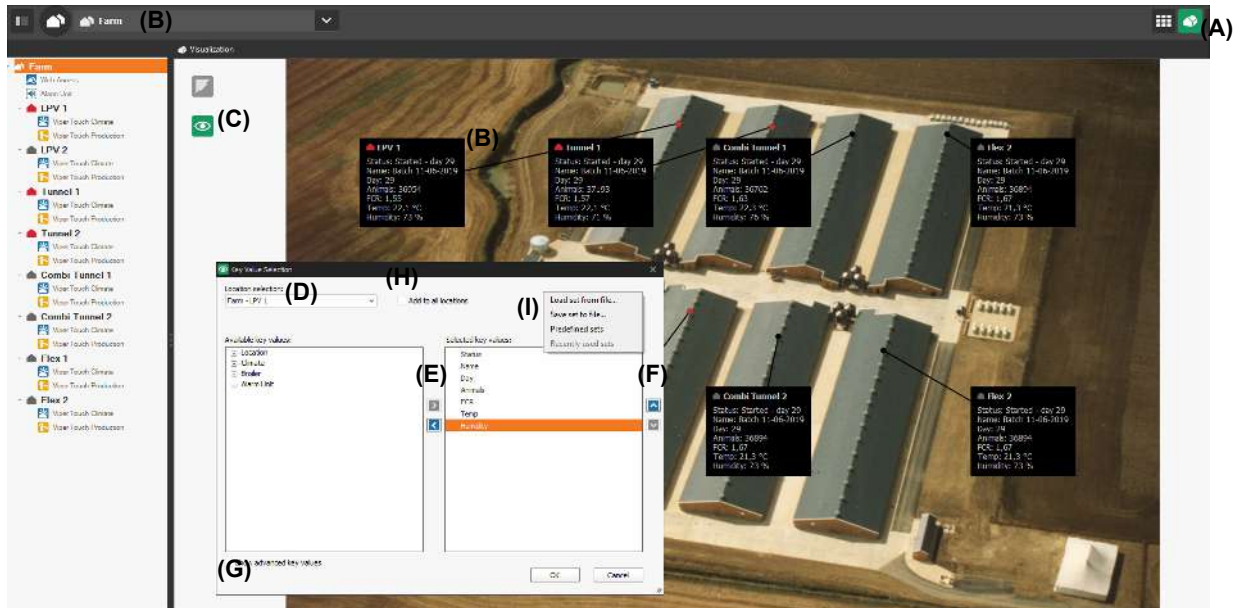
Farm (B)

(A)

Visualization

Farm
Web Access
Alarm List
LPV 1
Viper Touch Climate
Viper Touch Production
LPV 2
Viper Touch Climate
Viper Touch Production
Tunnel 1
Viper Touch Climate
Viper Touch Production
Tunnel 2
Viper Touch Climate
Viper Touch Production
Combi Tunnel 1
Viper Touch Climate
Viper Touch Production
Combi Tunnel 2
Viper Touch Climate
Viper Touch Production
Flex 1
Viper Touch Climate
Viper Touch Production
Flex 2
Viper Touch Climate
Viper Touch Production

(C)

LPV 1
Status: Started - day 29
Name: Batch 11-06-2019
Day: 29
Animals: 36904
FCR: 1,55
Temp: 22,1 °C
Humidity: 73 %

(B)

Tunnel 1
Status: Started - day 29
Name: Batch 11-06-2019
Day: 29
Animals: 37,03
FCR: 1,57
Temp: 22,1 °C
Humidity: 71 %

Combi Tunnel 1
Status: Started - day 29
Name: Batch 11-06-2019
Day: 29
Animals: 36702
FCR: 1,63
Temp: 22,1 °C
Humidity: 76 %

Flex 2
Status: Started - day 29
Name: Batch 11-06-2019
Day: 29
Animals: 36804
FCR: 1,67
Temp: 21,1 °C
Humidity: 73 %

Key Value Selection
Location selection: (D)
Farm - LPV 1
(H)
Add to all locations
(I)
Load set from file...
Save set to file...
Predefined sets
Recently used sets

Available key values:
Location
Climate
Broiler
Alarm List

Selected key values:
Status
Name
Day
Animals
FCR
Temp
Humidity

(E)
(F)

(G) advanced key values
OK
Cancel

Combi Tunnel 2
Status: Started - day 29
Name: Batch 11-06-2019
Day: 29
Animals: 36894
FCR: 1,67
Temp: 21,3 °C
Humidity: 73 %

Flex 2
Status: Started - day 29
Name: Batch 11-06-2019
Day: 29
Animals: 36894
FCR: 1,67
Temp: 21,3 °C
Humidity: 73 %